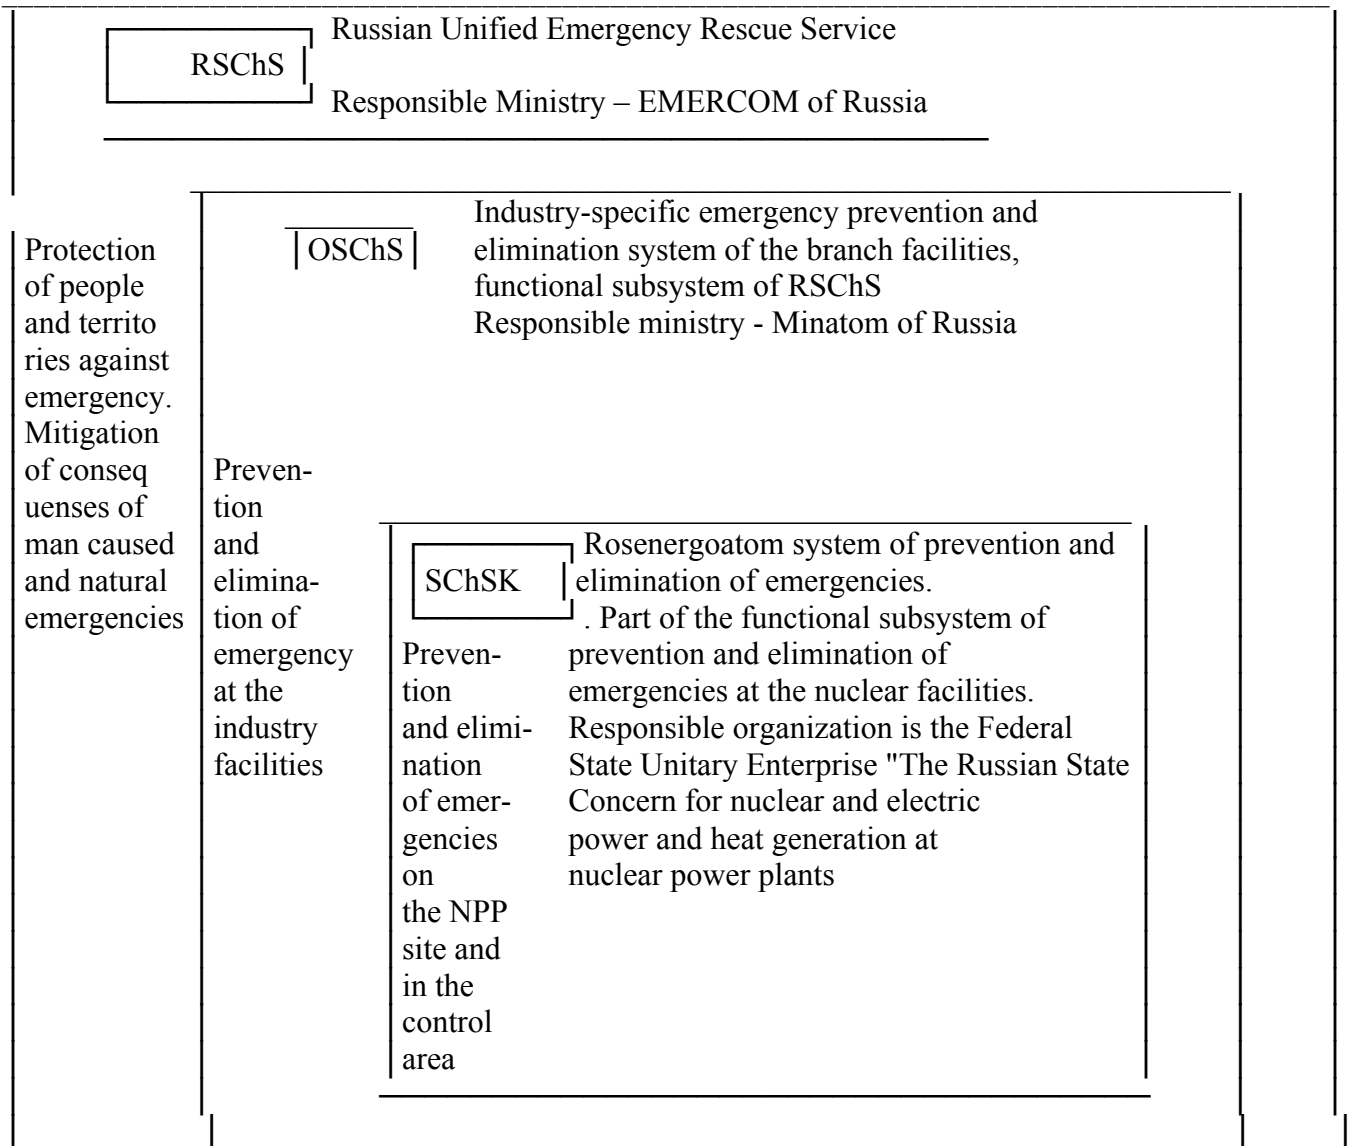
RSChS

Russian Unified Emergency Rescue Service

Responsible Ministry – EMERCOM of Russia

Protection of people and territories against emergency. Mitigation of consequenses of man caused and natural emergencies

OSChS

Industry-specific emergency prevention and elimination system of the branch facilities, functional subsystem of RSChS
Responsible ministry - Minatom of Russia

Prevention and elimination of emergency at the industry facilities

SChSK

Rosenergoatom system of prevention and elimination of emergencies.
. Part of the functional subsystem of prevention and elimination of emergencies at the nuclear facilities. Responsible organization is the Federal State Unitary Enterprise "The Russian State Concern for nuclear and electric power and heat generation at nuclear power plants

Prevention and elimination of emergencies on the NPP site and in the control area